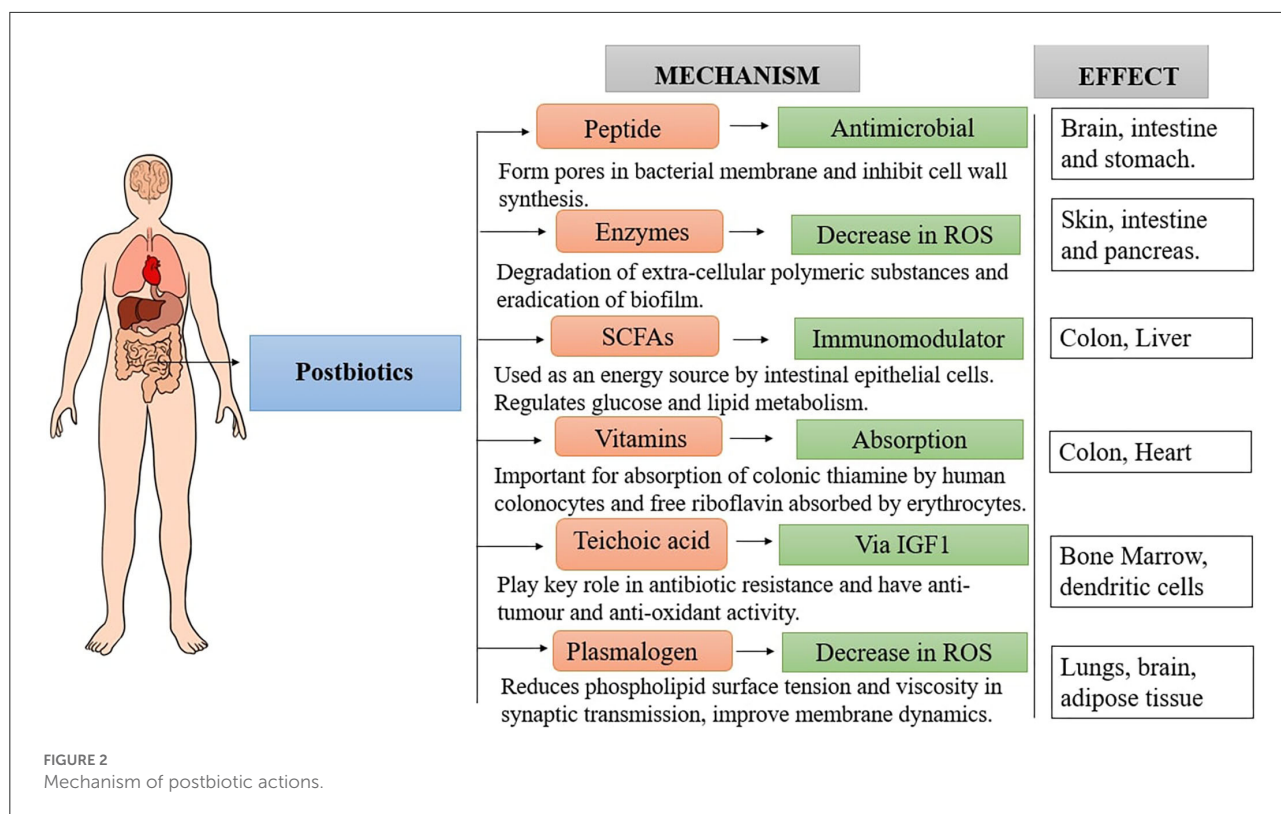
MECHANISM

EFFECT

Postbiotics

Peptide → Antimicrobial

Form pores in bacterial membrane and inhibit cell wall synthesis.

Brain, intestine and stomach.

Enzymes → Decrease in ROS

Degradation of extra-cellular polymeric substances and eradication of biofilm.

Skin, intestine and pancreas.

SCFAs → Immunomodulator

Used as an energy source by intestinal epithelial cells. Regulates glucose and lipid metabolism.

Colon, Liver

Vitamins → Absorption

Important for absorption of colonic thiamine by human colonocytes and free riboflavin absorbed by erythrocytes.

Colon, Heart

Teichoic acid → Via IGF1

Play key role in antibiotic resistance and have anti-tumour and anti-oxidant activity.

Bone Marrow, dendritic cells

Plasmalogen → Decrease in ROS

Reduces phospholipid surface tension and viscosity in synaptic transmission, improve membrane dynamics.

Lungs, brain, adipose tissue

FIGURE 2
Mechanism of postbiotic actions.